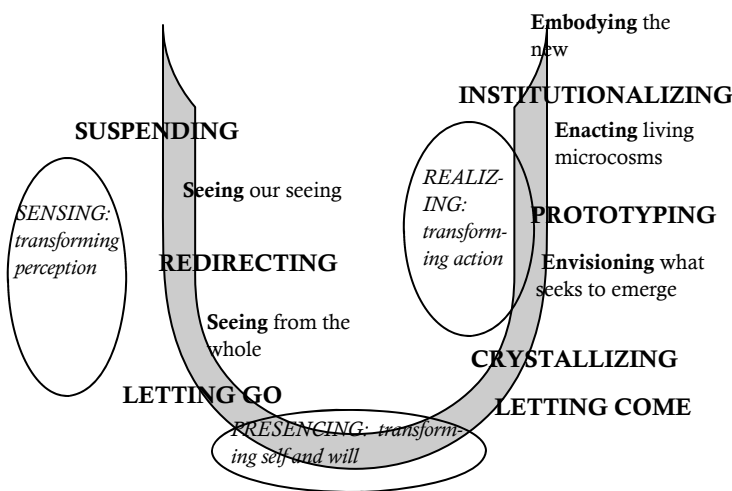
SUSPENDING

Seeing our seeing

SENSING: transforming perception

REDIRECTING

Seeing from the whole

LETTING GO

PRESENCING: transforming self and will

Embodying the new

INSTITUTIONALIZING

Enacting living microcosms

REALIZING: transforming action

PROTOTYPING

Envisioning what seeks to emerge

CRYSTALLIZING

LETTING COME